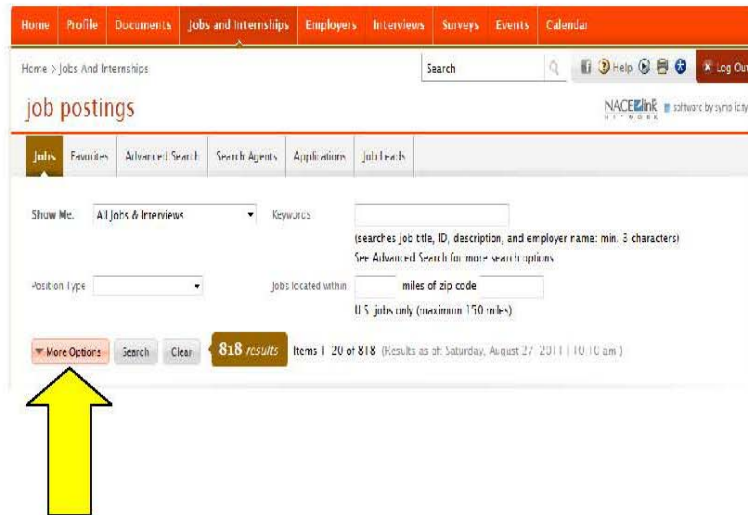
Home | Profile | Documents | Jobs and Internships | Employers | Interviews | Surveys | Events | Calendar

Home > Jobs And Internships

Search

Help

Log Out

job postings

NACElink NETWORK software by symplicity

Jobs | Favorites | Advanced Search | Search Agents | Applications | Job Leads

Show Me. All Jobs & Interviews

Keywords

(searches job title, ID, description, and employer name: min. 3 characters)

See Advanced Search for more search options

Position Type

Jobs located within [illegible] miles of zip code

U.S. jobs only (maximum 150 miles)

More Options | Search | Clear | 818 results | Items 1 - 20 of 818 (Results as of: Saturday, August 27, 2011 | 10:10 am)